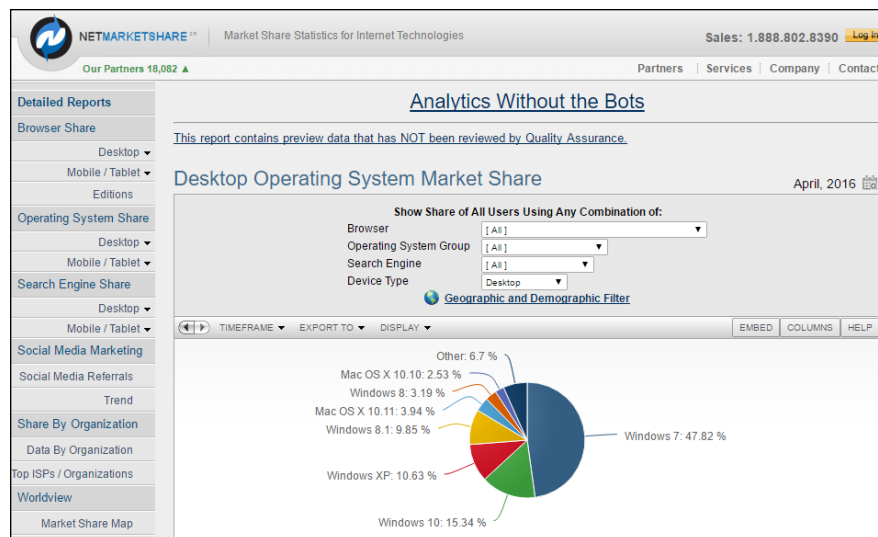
NETMARKETSHARE
Market Share Statistics for Internet Technologies
Sales: 1.888.802.8390 Log In
Our Partners 18,082 ▲
Partners | Services | Company | Contact

Detailed Reports
Browser Share
Desktop
Mobile / Tablet
Editions
Operating System Share
Desktop
Mobile / Tablet
Search Engine Share
Desktop
Mobile / Tablet
Social Media Marketing
Social Media Referrals
Trend
Share By Organization
Data By Organization
Top ISPs / Organizations
Worldview
Market Share Map

Analytics Without the Bots

This report contains preview data that has NOT been reviewed by Quality Assurance.

Desktop Operating System Market Share

April, 2016

Show Share of All Users Using Any Combination of:
Browser [ All ]
Operating System Group [ All ]
Search Engine [ All ]
Device Type Desktop
Geographic and Demographic Filter

TIMEFRAME EXPORT TO DISPLAY EMBED COLUMNS HELP

Other: 6.7 %
Mac OS X 10.10: 2.53 %
Windows 8: 3.19 %
Mac OS X 10.11: 3.94 %
Windows 8.1: 9.85 %
Windows XP: 10.63 %
Windows 10: 15.34 %
Windows 7: 47.82 %